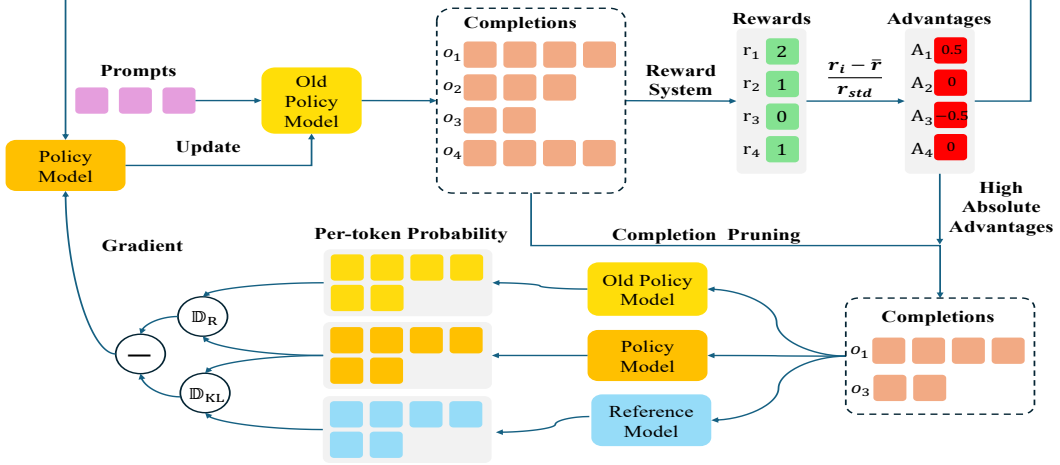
Completions

Rewards

Advantages

$o_1$

$o_2$

$o_3$

$o_4$

Prompts

Old Policy Model

Reward System

$\frac{r_i - \bar{r}}{r_{std}}$

$r_1$ 2

$r_2$ 1

$r_3$ 0

$r_4$ 1

$A_1$ 0.5

$A_2$ 0

$A_3$ −0.5

$A_4$ 0

Policy Model

Update

High Absolute Advantages

Gradient

Per-token Probability

Completion Pruning

Old Policy Model

$\mathbb{D}_R$

—

Policy Model

Completions

$o_1$

$o_3$

$\mathbb{D}_{KL}$

Reference Model